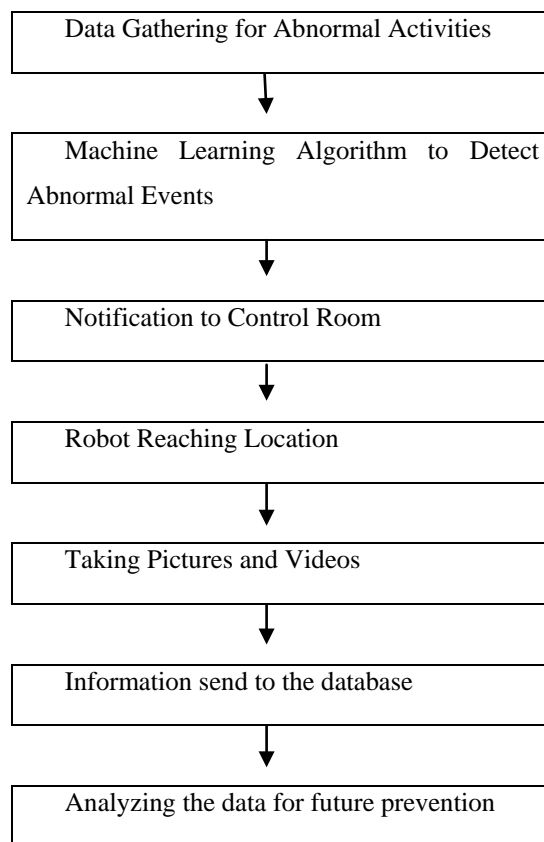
Data Gathering for Abnormal Activities

Machine Learning Algorithm to Detect Abnormal Events

Notification to Control Room

Robot Reaching Location

Taking Pictures and Videos

Information send to the database

Analyzing the data for future prevention